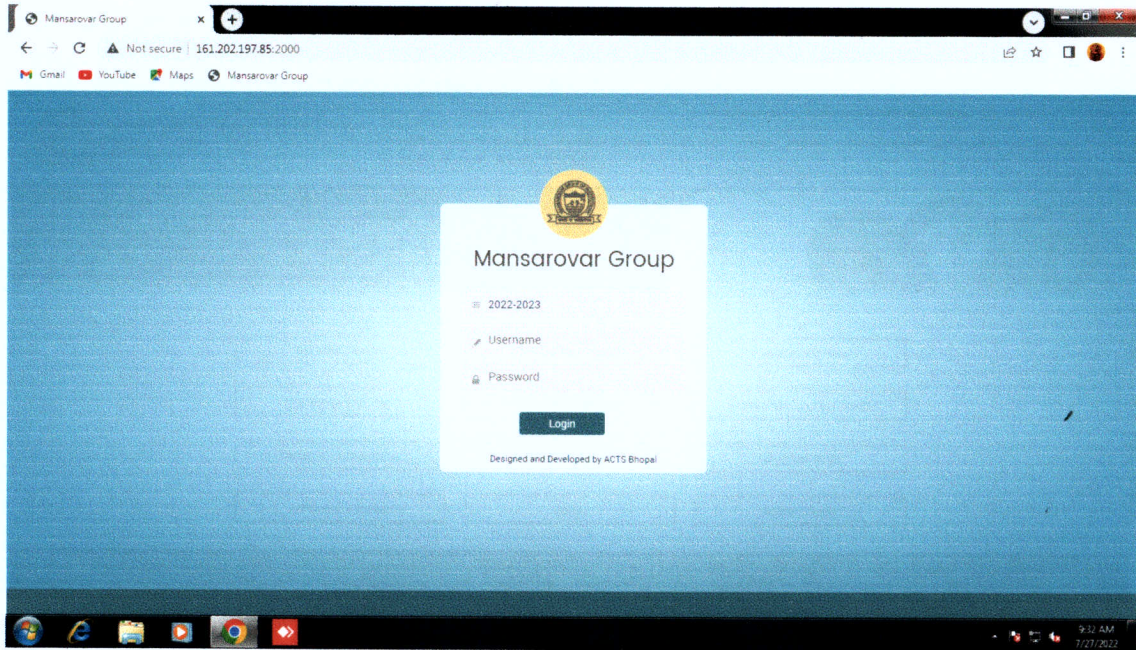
Mansarovar Group

Not secure | 161.202.197.85:2000

Gmail YouTube Maps Mansarovar Group

Mansarovar Group

2022-2023

Username

Password

Login

Designed and Developed by ACTS Bhopal

9:32 AM
7/27/2022